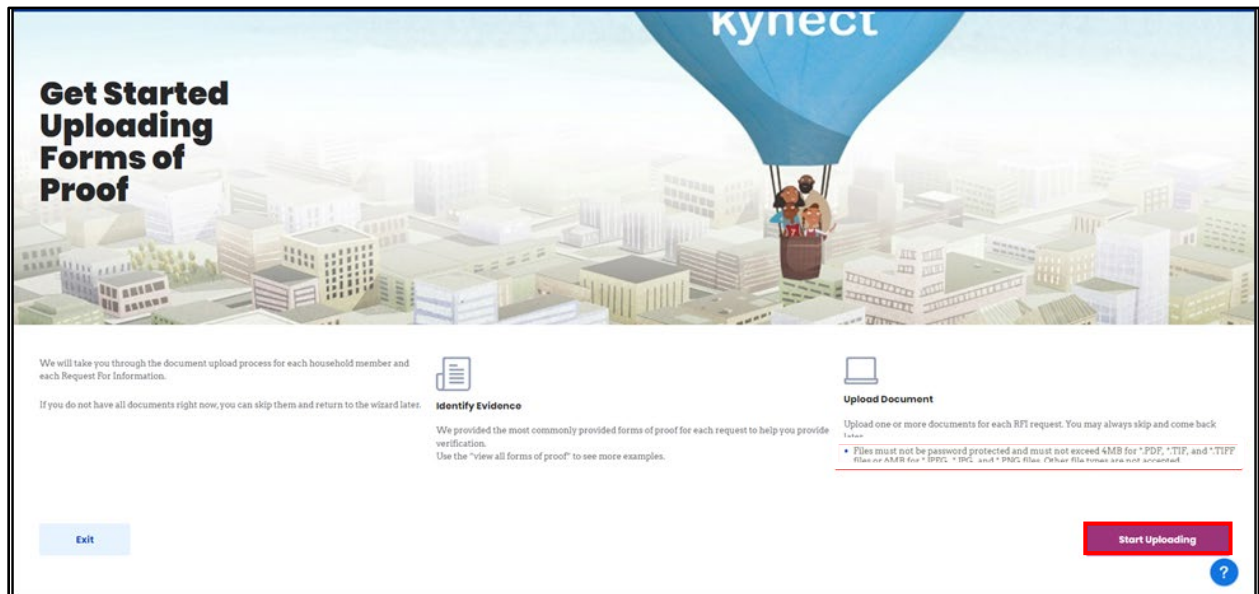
kynect

Get Started Uploading Forms of Proof

We will take you through the document upload process for each household member and each Request For Information.

If you do not have all documents right now, you can skip them and return to the wizard later.

Identify Evidence

We provided the most commonly provided forms of proof for each request to help you provide verification.
Use the "view all forms of proof" to see more examples.

Upload Document

Upload one or more documents for each RFI request. You may always skip and come back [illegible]

• Files must not be password protected and must not exceed 4MB for *.PDF, *.TIF, and *.TIFF files or 4MB for *.JPEG, *.JPG, and *.PNG files. Other file types are not accepted.

Exit

Start Uploading

?